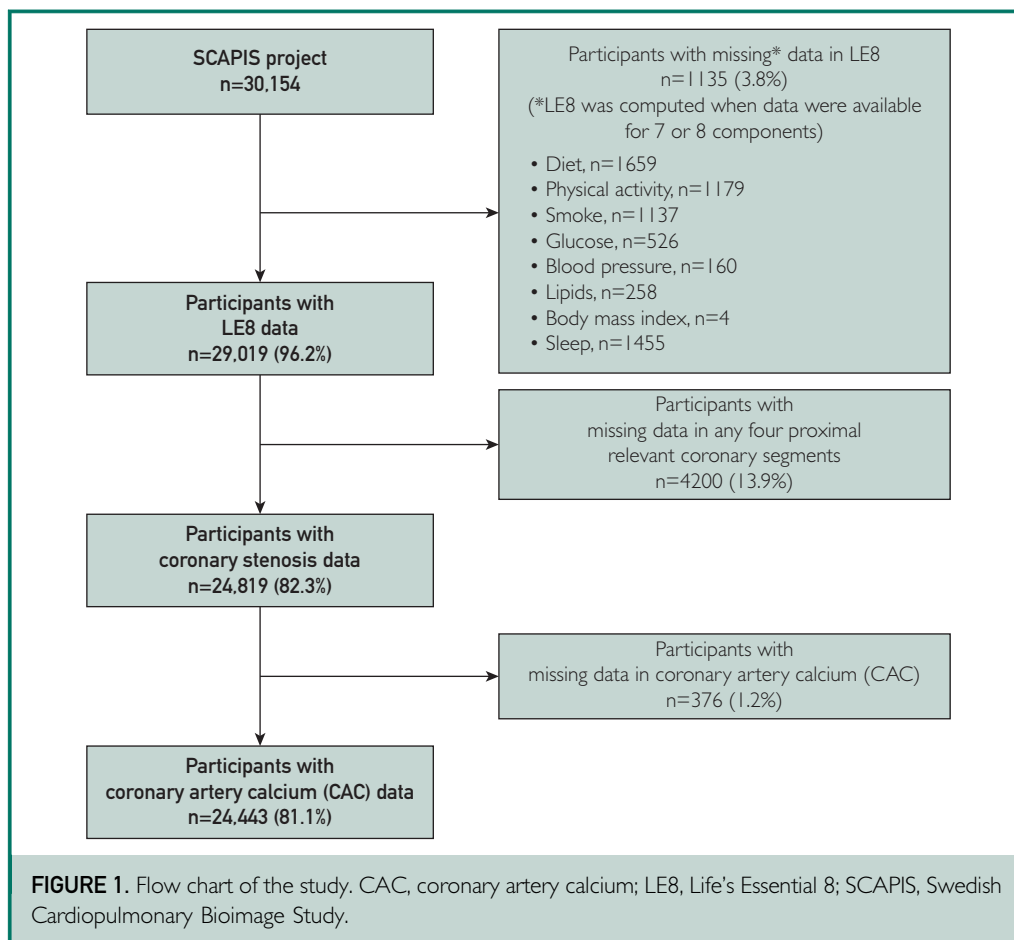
SCAPIS project
n=30,154

Participants with missing* data in LE8
n=1135 (3.8%)
(*LE8 was computed when data were available for 7 or 8 components)

• Diet, n=1659
• Physical activity, n=1179
• Smoke, n=1137
• Glucose, n=526
• Blood pressure, n=160
• Lipids, n=258
• Body mass index, n=4
• Sleep, n=1455

Participants with
LE8 data
n=29,019 (96.2%)

Participants with
missing data in any four proximal relevant coronary segments
n=4200 (13.9%)

Participants with
coronary stenosis data
n=24,819 (82.3%)

Participants with
missing data in coronary artery calcium (CAC)
n=376 (1.2%)

Participants with
coronary artery calcium (CAC) data
n=24,443 (81.1%)

FIGURE 1. Flow chart of the study. CAC, coronary artery calcium; LE8, Life's Essential 8; SCAPIS, Swedish Cardiopulmonary Bioimage Study.